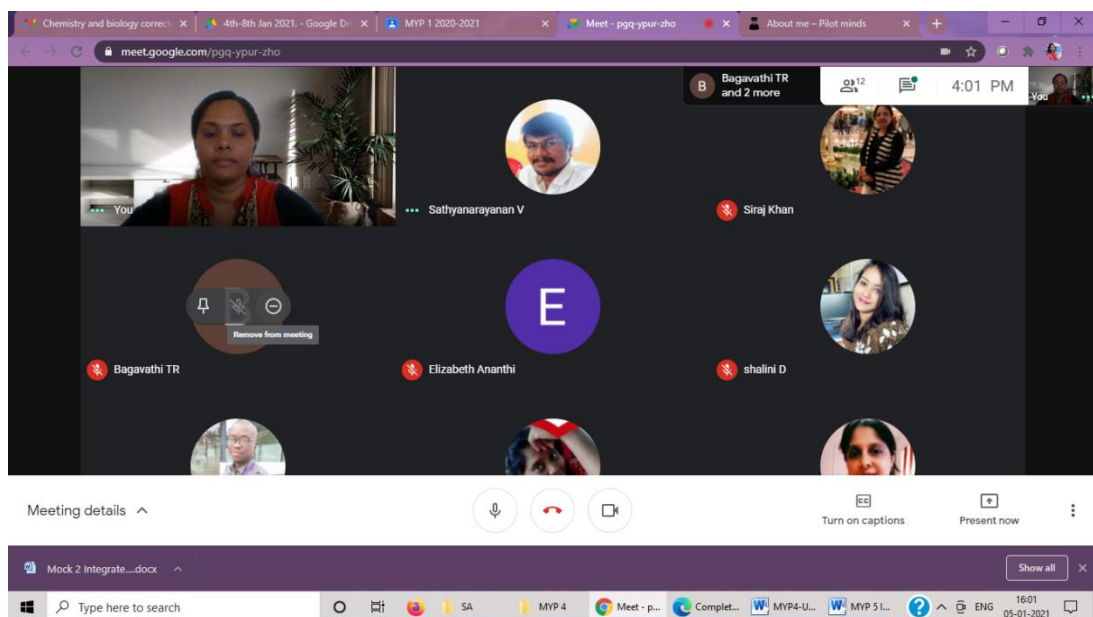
Chemistry and biology correct ×
4th-8th Jan 2021. - Google Dr ×
MYP 1 2020-2021 ×
Meet - pgq-ypur-zho ×
About me – Pilot minds ×
+

meet.google.com/pgq-ypur-zho

B Bagavathi TR and 2 more
12
4:01 PM
You

You
Sathyanarayanan V
Siraj Khan

Remove from meeting
E

Bagavathi TR
Elizabeth Ananthi
shalini D

Meeting details ^
Turn on captions
Present now

Mock 2 Integrate....docx ^
Show all ×

Type here to search
SA
MYP 4
Meet - p...
Complet...
MYP4-U...
MYP 5 I...
ENG
16:01
05-01-2021